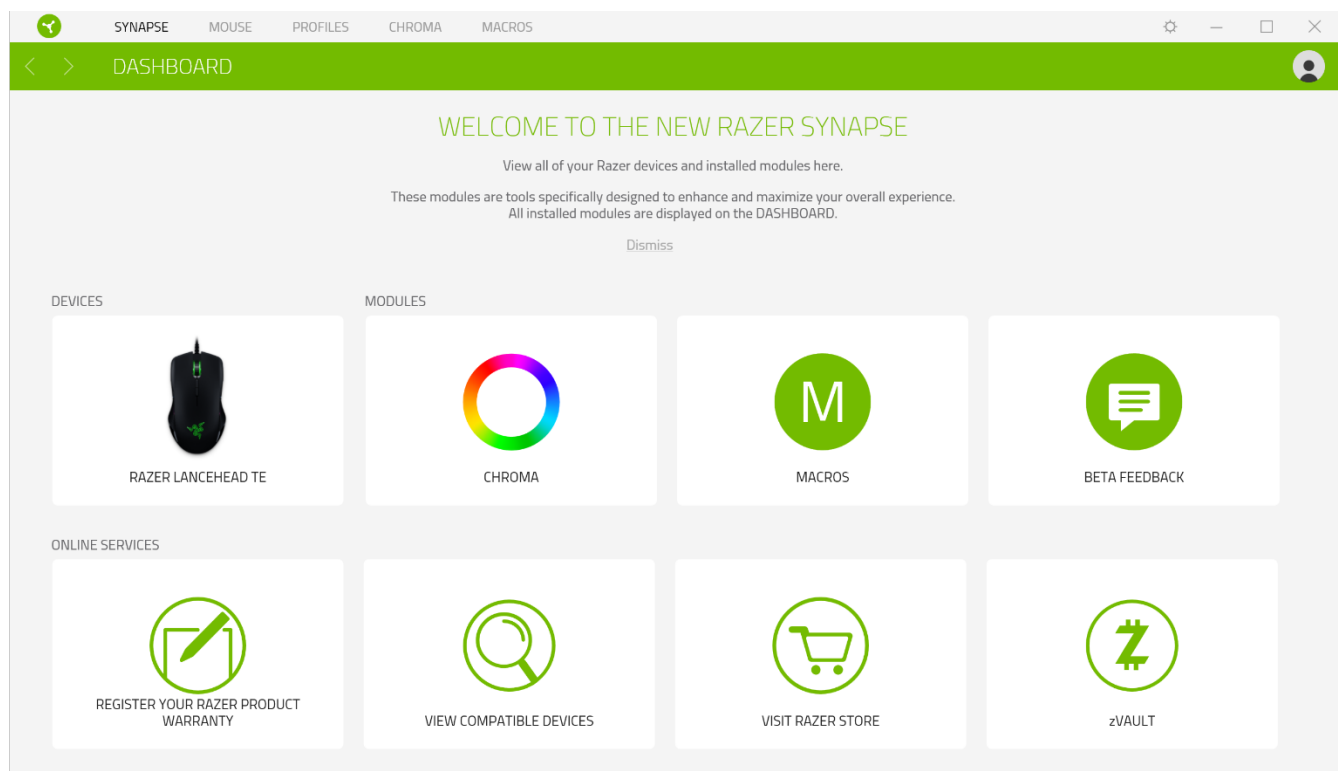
SYNAPSE MOUSE PROFILES CHROMA MACROS

DASHBOARD

WELCOME TO THE NEW RAZER SYNAPSE

View all of your Razer devices and installed modules here.

These modules are tools specifically designed to enhance and maximize your overall experience. All installed modules are displayed on the DASHBOARD.

Dismiss

DEVICES

MODULES

RAZER LANCEHEAD TE

CHROMA

M

MACROS

BETA FEEDBACK

ONLINE SERVICES

REGISTER YOUR RAZER PRODUCT WARRANTY

VIEW COMPATIBLE DEVICES

VISIT RAZER STORE

zVAULT